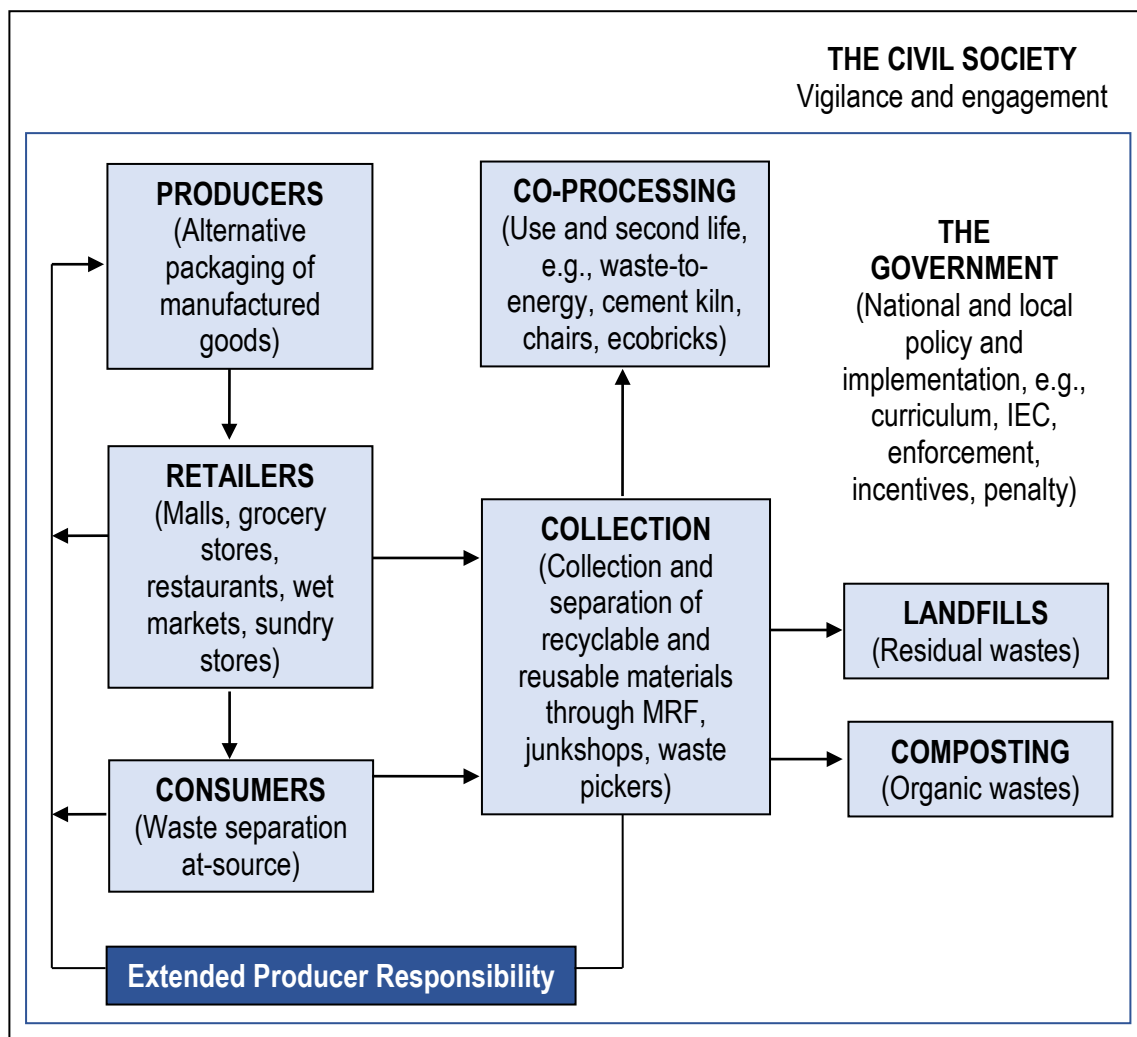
THE CIVIL SOCIETY
Vigilance and engagement

PRODUCERS
(Alternative packaging of manufactured goods)

CO-PROCESSING
(Use and second life, e.g., waste-to-energy, cement kiln, chairs, ecobricks)

THE GOVERNMENT
(National and local policy and implementation, e.g., curriculum, IEC, enforcement, incentives, penalty)

RETAILERS
(Malls, grocery stores, restaurants, wet markets, sundry stores)

COLLECTION
(Collection and separation of recyclable and reusable materials through MRF, junkshops, waste pickers)

LANDFILLS
(Residual wastes)

COMPOSTING
(Organic wastes)

CONSUMERS
(Waste separation at-source)

Extended Producer Responsibility